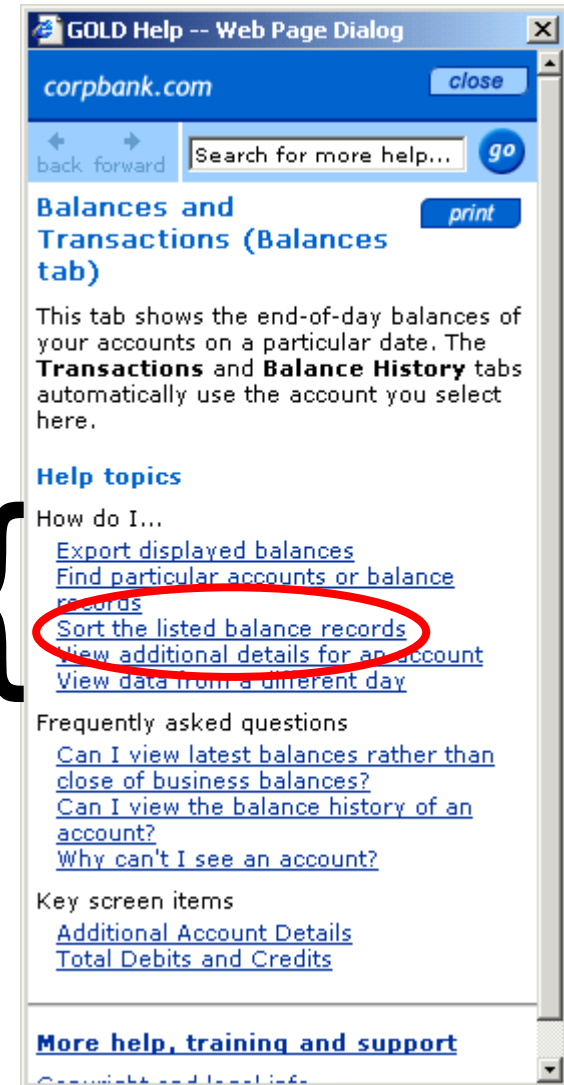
GOLD Help -- Web Page Dialog

corpbank.com

close

back forward

Search for more help...

go

Balances and Transactions (Balances tab)

print

This tab shows the end-of-day balances of your accounts on a particular date. The **Transactions** and **Balance History** tabs automatically use the account you select here.

Help topics

How do I...

Export displayed balances
Find particular accounts or balance records
Sort the listed balance records
View additional details for an account
View data from a different day

Frequently asked questions

Can I view latest balances rather than close of business balances?
Can I view the balance history of an account?
Why can't I see an account?

Key screen items

Additional Account Details
Total Debits and Credits

More help, training and support

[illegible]